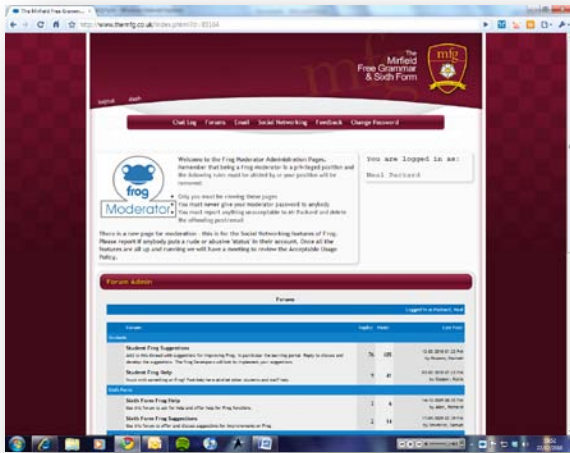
The Mirfield Free Gramm... ×

http://www.themfg.co.uk/index.phtml?d=85164

The Mirfield Free Grammar & Sixth Form

mfg

logout Hash

Chat Log Forums Email Social Networking Feedback Change Password

frog Moderator

Welcome to the Frog Moderator Administration Pages. Remember that being a Frog Moderator is a privileged position and the following rules must be abided by or your position will be removed:

• Only you must be viewing these pages
• You must never give your Moderator password to anybody
• You must report anything unacceptable to Ali Packard and delete the offending post/email

There is a new page for moderation - this is for the Social Networking features of Frog. Please report if anybody puts a rude or abusive 'status' in their account. Once all the features are all up and running we will have a meeting to review the Acceptable Usage Policy.

You are logged in as:

Neal Packard

Forum Admin

Forums

Logged in as Packard, Neal

| Forum | Topics | Posts | Last Post |
|---|---|---|---|
| Students | | | |
| Student Frog Suggestions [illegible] | 76 | 105 | 13.05.2010 01:22 PM by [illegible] |
| Student Frog Help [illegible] | 9 | 41 | 15.05.2010 01:13 PM by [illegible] |
| Sixth Form | | | |
| Sixth Form Frog Help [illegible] | 3 | 6 | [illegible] |
| Sixth Form Frog Suggestions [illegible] | 2 | 14 | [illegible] |